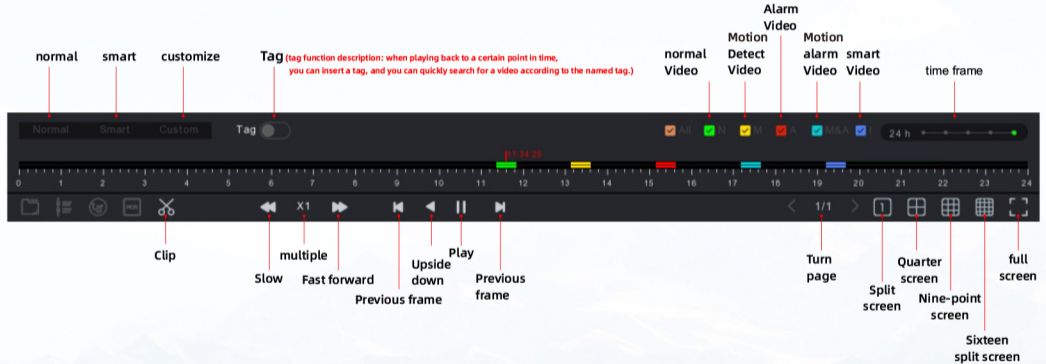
normal smart customize

Tag (tag function description: when playing back to a certain point in time, you can insert a tag, and you can quickly search for a video according to the named tag.)

normal Video

Motion Detect Video

Alarm Video

Motion alarm Video

smart Video

time frame

Normal Smart Custom

Tag

All N M A M&A I

24 h

11:34:25

0 1 2 3 4 5 6 7 8 9 10 11 12 13 14 15 16 17 18 19 20 21 22 23 24

X1

1/1

Clip

Slow

multiple

Fast forward

Previous frame

Upside down

Play

Previous frame

Turn page

Split screen

Quarter screen

Nine-point screen

Sixteen split screen

full screen